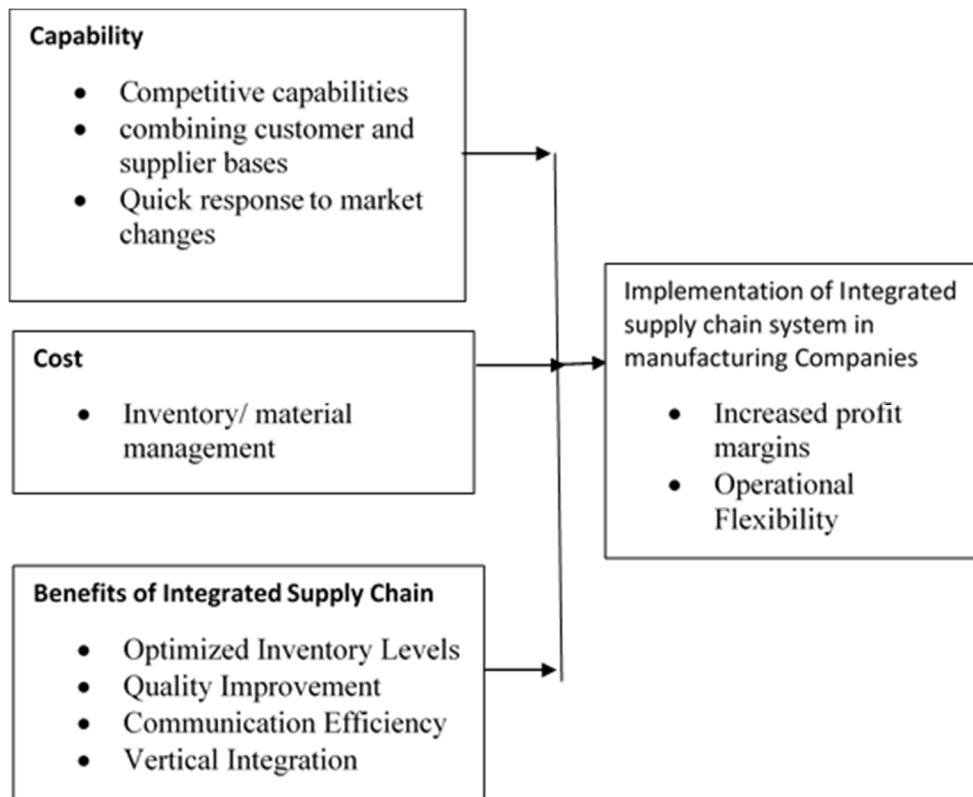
**Capability**

- Competitive capabilities
- combining customer and supplier bases
- Quick response to market changes

**Cost**

- Inventory/ material management

**Benefits of Integrated Supply Chain**

- Optimized Inventory Levels
- Quality Improvement
- Communication Efficiency
- Vertical Integration

Implementation of Integrated supply chain system in manufacturing Companies

- Increased profit margins
- Operational Flexibility